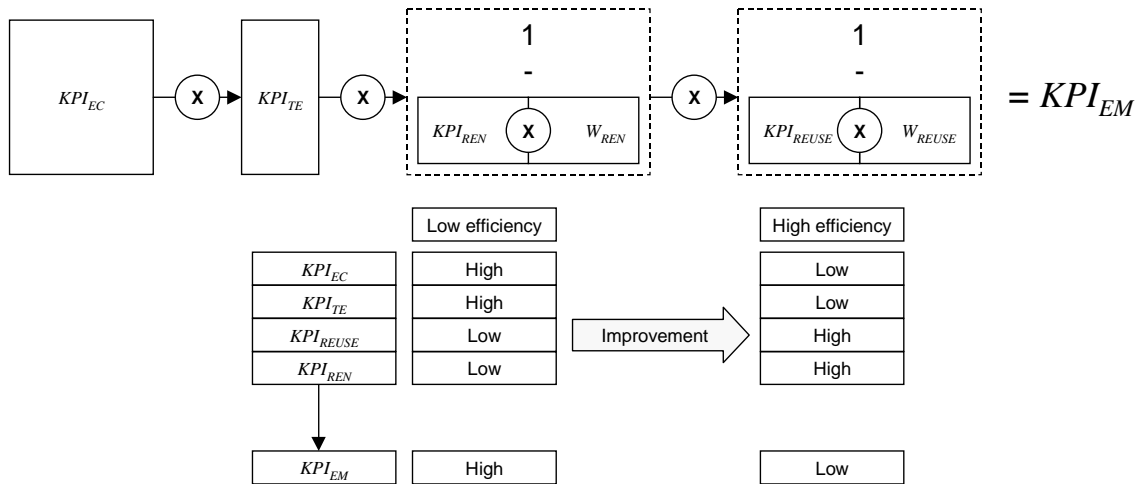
$KPI_{EC}$ X $KPI_{TE}$ X 1 - $KPI_{REN}$ X $W_{REN}$ X 1 - $KPI_{REUSE}$ X $W_{REUSE}$ = $KPI_{EM}$

| | Low efficiency | | High efficiency |
|---|---|---|---|
| $KPI_{EC}$ | High | | Low |
| $KPI_{TE}$ | High | | Low |
| $KPI_{REUSE}$ | Low | Improvement | High |
| $KPI_{REN}$ | Low | | High |
| $KPI_{EM}$ | High | | Low |